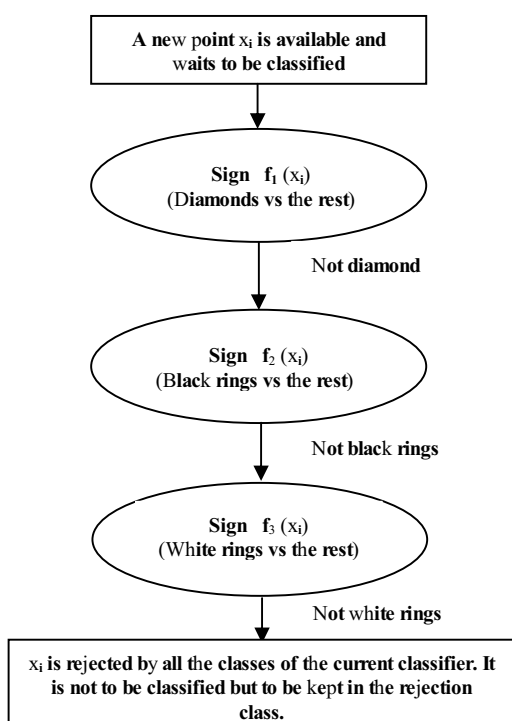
A new point $x_i$ is available and waits to be classified

Sign $f_1$ ($x_i$)
(Diamonds vs the rest)

Not diamond

Sign $f_2$ ($x_i$)
(Black rings vs the rest)

Not black rings

Sign $f_3$ ($x_i$)
(White rings vs the rest)

Not white rings

$x_i$ is rejected by all the classes of the current classifier. It is not to be classified but to be kept in the rejection class.